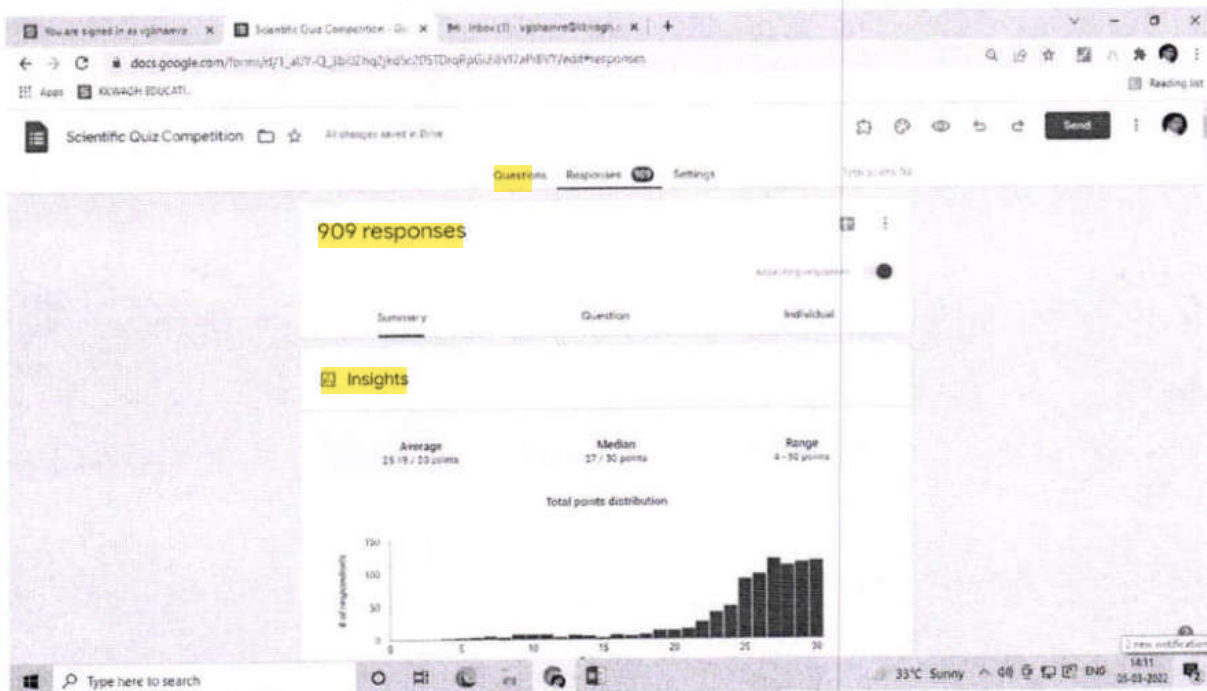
You are signed in as vgshamre × Scientific Quiz Competition - Go × Inbox (1) - vgshamre@kkwagh × +

docs.google.com/forms/d/1_aUY-Q_3bl3Zhq2jkd5c2f5TDrqRpGi3i8VI7aPiBVT/edit#responses

Apps KKWAGH EDUCATI...

Reading list

Scientific Quiz Competition

All changes saved in Drive

Send

Questions Responses 909 Settings

Total points: 30

909 responses

Accepting responses

Summary Question Individual

Insights

Average
25.19 / 30 points

Median
27 / 30 points

Range
4 - 30 points

Total points distribution

150
100
50
0

# of respondents

0 5 10 15 20 25 30

2 new notifications

Type here to search

33°C Sunny ENG 14:11 25-03-2022